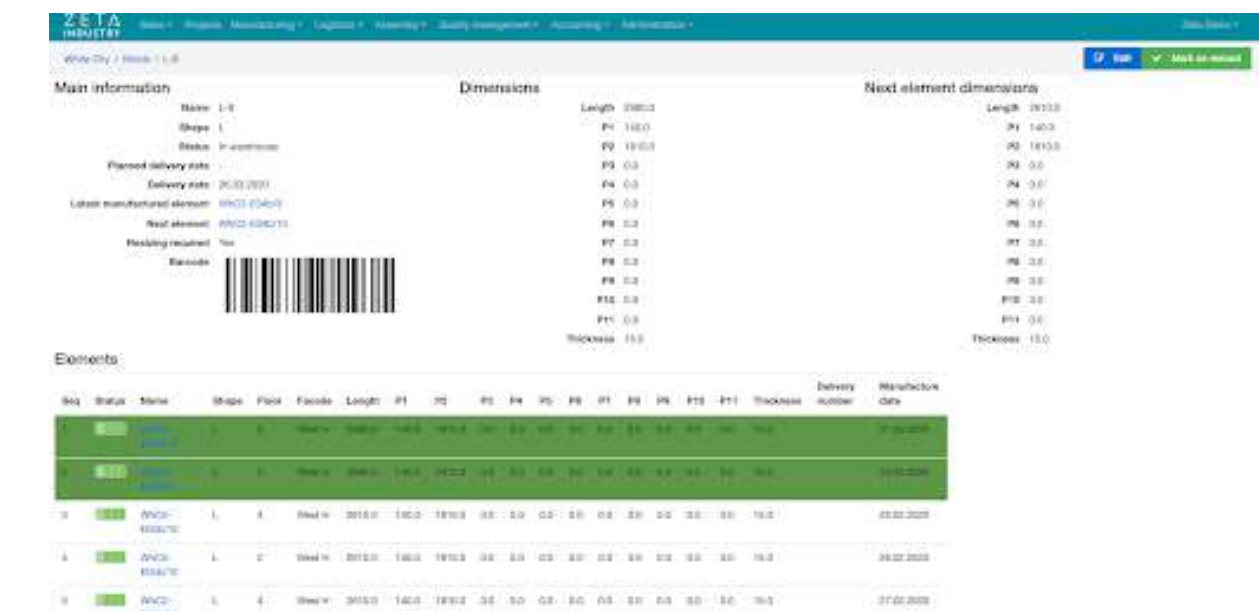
ZETA INDUSTRY

Sales ▾ Projects Manufacturing ▾ Logistics ▾ Assembly ▾ Quality management ▾ Accounting ▾ Administration ▾

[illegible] ▾

White City / Steels / L-9

Edit

Mark as delivered

Main information

Name L-9

Shape L

Status In warehouse

Planned delivery date -

Delivery date 26.02.2020

Latest manufactured element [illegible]

Next element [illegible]

Finishing required Yes

Barcode

Dimensions

Length 2580.0

P1 140.0

P2 1910.0

P3 0.0

P4 0.0

P5 0.0

P6 0.0

P7 0.0

P8 0.0

P9 0.0

P10 0.0

P11 0.0

Thickness 15.0

Next element dimensions

Length 2613.0

P1 140.0

P2 1910.0

P3 0.0

P4 0.0

P5 0.0

P6 0.0

P7 0.0

P8 0.0

P9 0.0

P10 0.0

P11 0.0

Thickness 15.0

Elements

| Seq | Status | Name | Shape | Floor | Facade | Length | P1 | P2 | P3 | P4 | P5 | P6 | P7 | P8 | P9 | P10 | P11 | Thickness | Delivery number | Manufacture date |
|---|---|---|---|---|---|---|---|---|---|---|---|---|---|---|---|---|---|---|---|---|
| 1 | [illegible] | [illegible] | L | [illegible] | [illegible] | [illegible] | 140.0 | 1910.0 | 0.0 | 0.0 | 0.0 | 0.0 | 0.0 | 0.0 | 0.0 | 0.0 | 0.0 | 15.0 | | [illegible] |
| 2 | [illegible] | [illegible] | L | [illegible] | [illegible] | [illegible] | 140.0 | 1910.0 | 0.0 | 0.0 | 0.0 | 0.0 | 0.0 | 0.0 | 0.0 | 0.0 | 0.0 | 15.0 | | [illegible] |
| 3 | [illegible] | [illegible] | L | 4 | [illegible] | 2613.0 | 140.0 | 1910.0 | 0.0 | 0.0 | 0.0 | 0.0 | 0.0 | 0.0 | 0.0 | 0.0 | 0.0 | 15.0 | | 25.02.2020 |
| 4 | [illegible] | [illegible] | L | 2 | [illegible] | 2613.0 | 140.0 | 1910.0 | 0.0 | 0.0 | 0.0 | 0.0 | 0.0 | 0.0 | 0.0 | 0.0 | 0.0 | 15.0 | | 26.02.2020 |
| 5 | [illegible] | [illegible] | L | 4 | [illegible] | 2613.0 | 140.0 | 1910.0 | 0.0 | 0.0 | 0.0 | 0.0 | 0.0 | 0.0 | 0.0 | 0.0 | 0.0 | 15.0 | | 27.02.2020 |